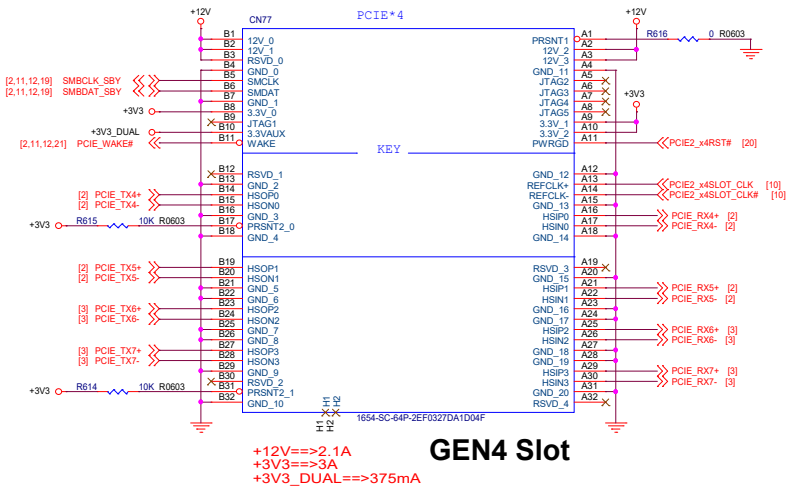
+12V

CN77

PCIE*4

+12V

B1 12V_0
B2 12V_1
B3 RSVD_0
B4 GND_0
[2,11,12,19] SMBCLK_SBY B5 SMCLK
[2,11,12,19] SMBDAT_SBY B6 SMDAT
B7 GND_1
+3V3 B8 3.3V_0
B9 JTAG1
+3V3_DUAL B10 3.3VAUX
[2,11,12,21] PCIE_WAKE# B11 WAKE

A1 PRSNT1
A2 12V_2
A3 12V_3
A4 GND_11
A5 JTAG2
A6 JTAG3
A7 JTAG4
A8 JTAG5
A9 3.3V_1
A10 3.3V_2
A11 PWRGD

R616 0 R0603

+3V3

PCIE2_x4RST# [20]

KEY

B12 RSVD_1
B13 GND_2
[2] PCIE_TX4+ B14 HSOP0
[2] PCIE_TX4- B15 HSON0
B16 GND_3
+3V3 R615 10K R0603 B17 PRSNT2_0
B18 GND_4

A12 GND_12
A13 REFCLK+
A14 REFCLK-
A15 GND_13
A16 HSIP0
A17 HSIN0
A18 GND_14

PCIE2_x4SLOT_CLK [10]
PCIE2_x4SLOT_CLK# [10]
PCIE_RX4+ [2]
PCIE_RX4- [2]

B19 HSOP1
[2] PCIE_TX5+ B20 HSON1
[2] PCIE_TX5- B21 GND_5
B22 GND_6
[3] PCIE_TX6+ B23 HSOP2
[3] PCIE_TX6- B24 HSON2
B25 GND_7
B26 GND_8
[3] PCIE_TX7+ B27 HSOP3
[3] PCIE_TX7- B28 HSON3
B29 GND_9
B30 RSVD_2
+3V3 R614 10K R0603 B31 PRSNT2_1
B32 GND_10

A19 RSVD_3
A20 GND_15
A21 HSIP1
A22 HSIN1
A23 GND_16
A24 GND_17
A25 HSIP2
A26 HSIN2
A27 GND_18
A28 GND_19
A29 HSIP3
A30 HSIN3
A31 GND_20
A32 RSVD_4

PCIE_RX5+ [2]
PCIE_RX5- [2]
PCIE_RX6+ [3]
PCIE_RX6- [3]
PCIE_RX7+ [3]
PCIE_RX7- [3]

H1 H2 H1 H2

1654-SC-64P-2EF0327DA1D04F

+12V==>2.1A
+3V3==>3A
+3V3_DUAL==>375mA

GEN4 Slot